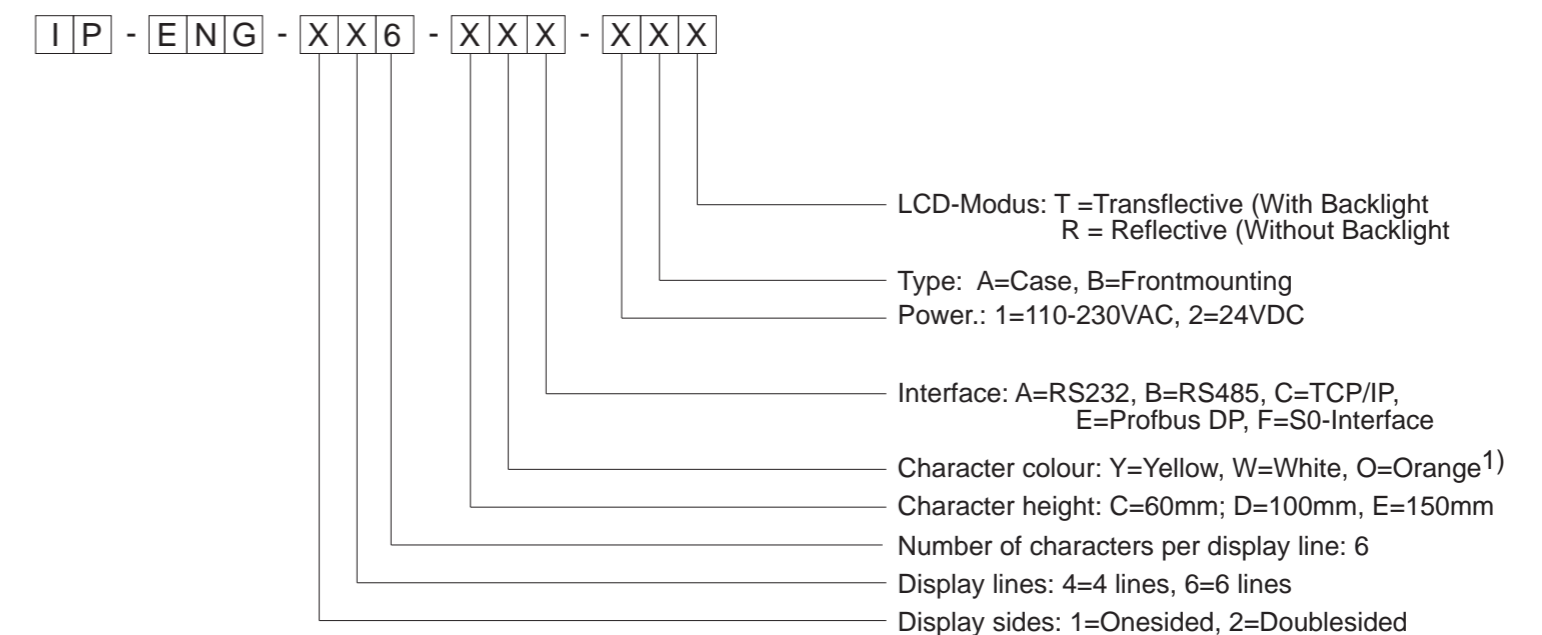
I P - E N G - X X 6 - X X X - X X X

LCD-Modus: T =Transflective (With Backlight
R = Reflective (Without Backlight

Type: A=Case, B=Frontmounting

Power.: 1=110-230VAC, 2=24VDC

Interface: A=RS232, B=RS485, C=TCP/IP,
E=Profbus DP, F=S0-Interface

Character colour: Y=Yellow, W=White, O=Orange$^{1)}$

Character height: C=60mm; D=100mm, E=150mm

Number of characters per display line: 6

Display lines: 4=4 lines, 6=6 lines

Display sides: 1=Onesided, 2=Doublesided